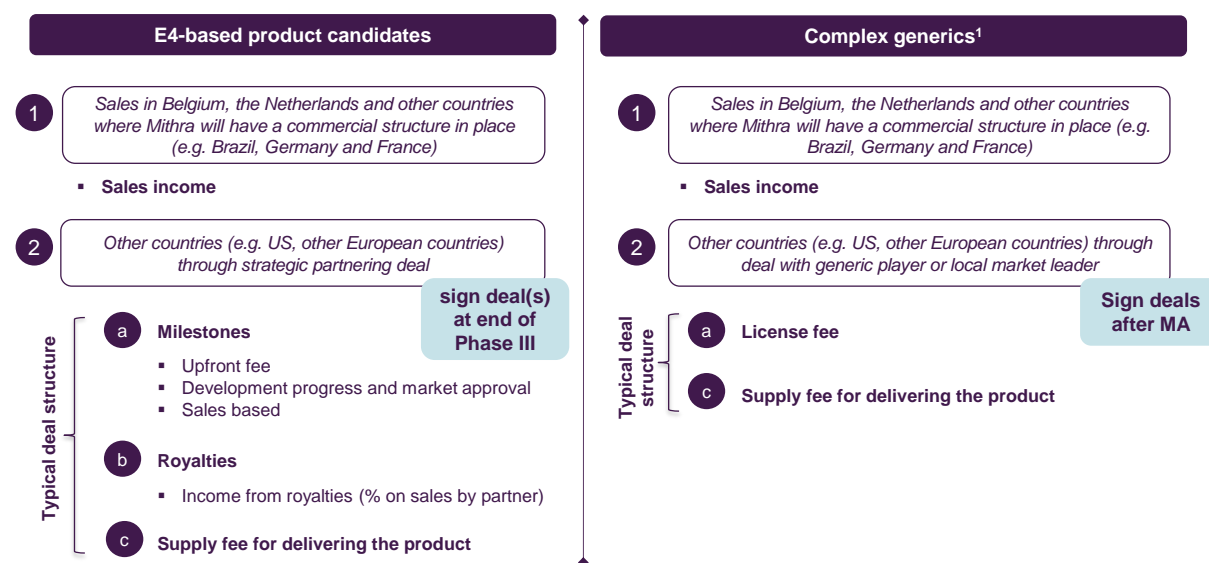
E4-based product candidates

1 Sales in Belgium, the Netherlands and other countries where Mithra will have a commercial structure in place (e.g. Brazil, Germany and France)

▪ Sales income

2 Other countries (e.g. US, other European countries) through strategic partnering deal

sign deal(s) at end of Phase III

Typical deal structure

a Milestones

▪ Upfront fee
▪ Development progress and market approval
▪ Sales based

b Royalties

▪ Income from royalties (% on sales by partner)

c Supply fee for delivering the product

Complex generics$^1$

1 Sales in Belgium, the Netherlands and other countries where Mithra will have a commercial structure in place (e.g. Brazil, Germany and France)

▪ Sales income

2 Other countries (e.g. US, other European countries) through deal with generic player or local market leader

Sign deals after MA

Typical deal structure

a License fee

c Supply fee for delivering the product